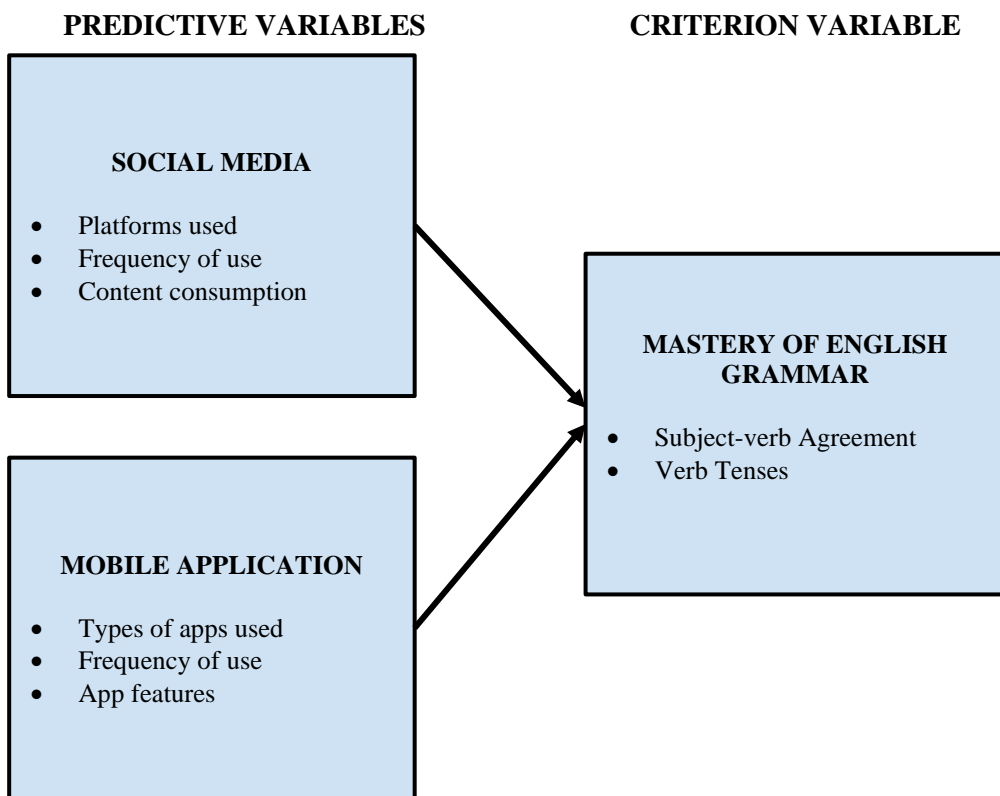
PREDICTIVE VARIABLES

CRITERION VARIABLE

SOCIAL MEDIA

- Platforms used
- Frequency of use
- Content consumption

MOBILE APPLICATION

- Types of apps used
- Frequency of use
- App features

MASTERY OF ENGLISH GRAMMAR

- Subject-verb Agreement
- Verb Tenses